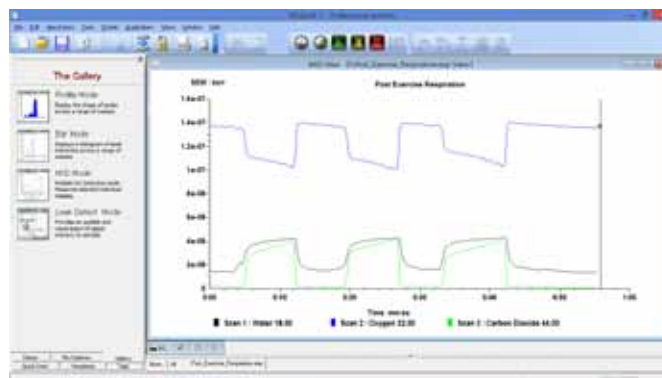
The Gallery

Profile Mode

Bar Mode

MID Mode

Leak Detect Mode

Post Exercise Respiration

SEM : torr

1.6e-07

1.4e-07

1.2e-07

1e-07

8e-08

6e-08

4e-08

2e-08

0

0:00

0:10

0:20

0:30

0:40

0:50

1:00

Time mm:ss

Scan 1 : Water 18.00

Scan 2 : Oxygen 32.00

Scan 3 : Carbon Dioxide 44.00